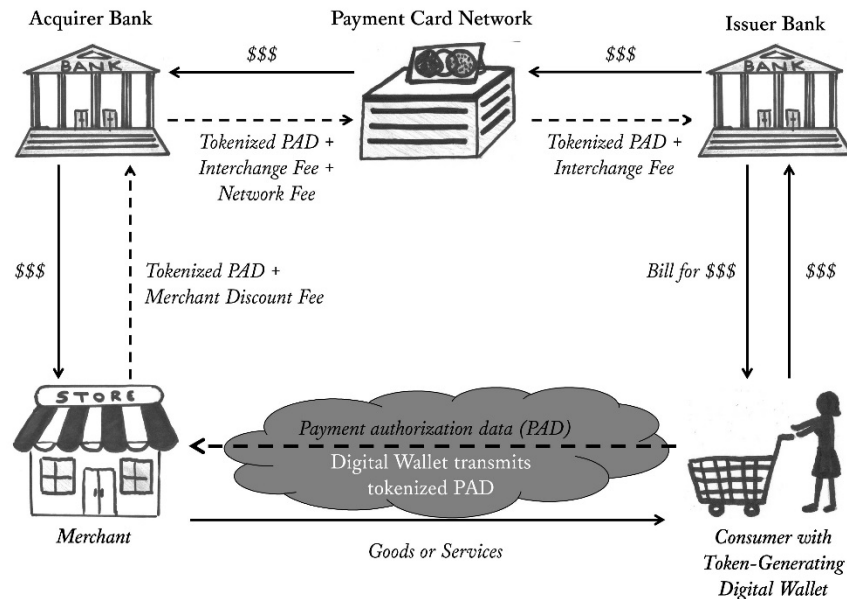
Acquirer Bank

Payment Card Network

Issuer Bank

BANK

BANK

\$\$\$

\$\$\$

Tokenized PAD + Interchange Fee + Network Fee

Tokenized PAD + Interchange Fee

\$\$\$

Tokenized PAD + Merchant Discount Fee

Bill for \$\$\$

\$\$\$

STORE

Payment authorization data (PAD)

Digital Wallet transmits tokenized PAD

Merchant

Goods or Services

Consumer with Token-Generating Digital Wallet